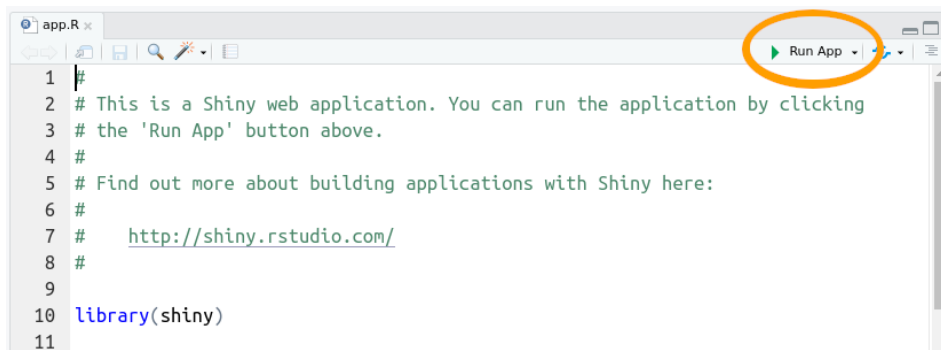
app.R ×

Run App

1 #
2 # This is a Shiny web application. You can run the application by clicking
3 # the 'Run App' button above.
4 #
5 # Find out more about building applications with Shiny here:
6 #
7 #    http://shiny.rstudio.com/
8 #
9
10 library(shiny)
11